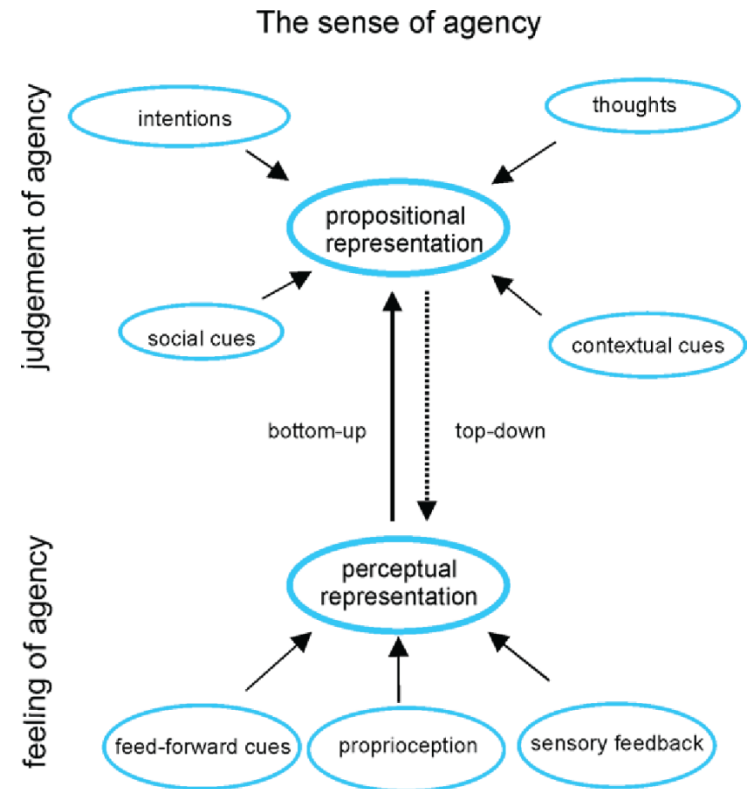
The sense of agency

judgement of agency

intentions

thoughts

propositional representation

social cues

contextual cues

bottom-up

top-down

feeling of agency

perceptual representation

feed-forward cues

proprioception

sensory feedback